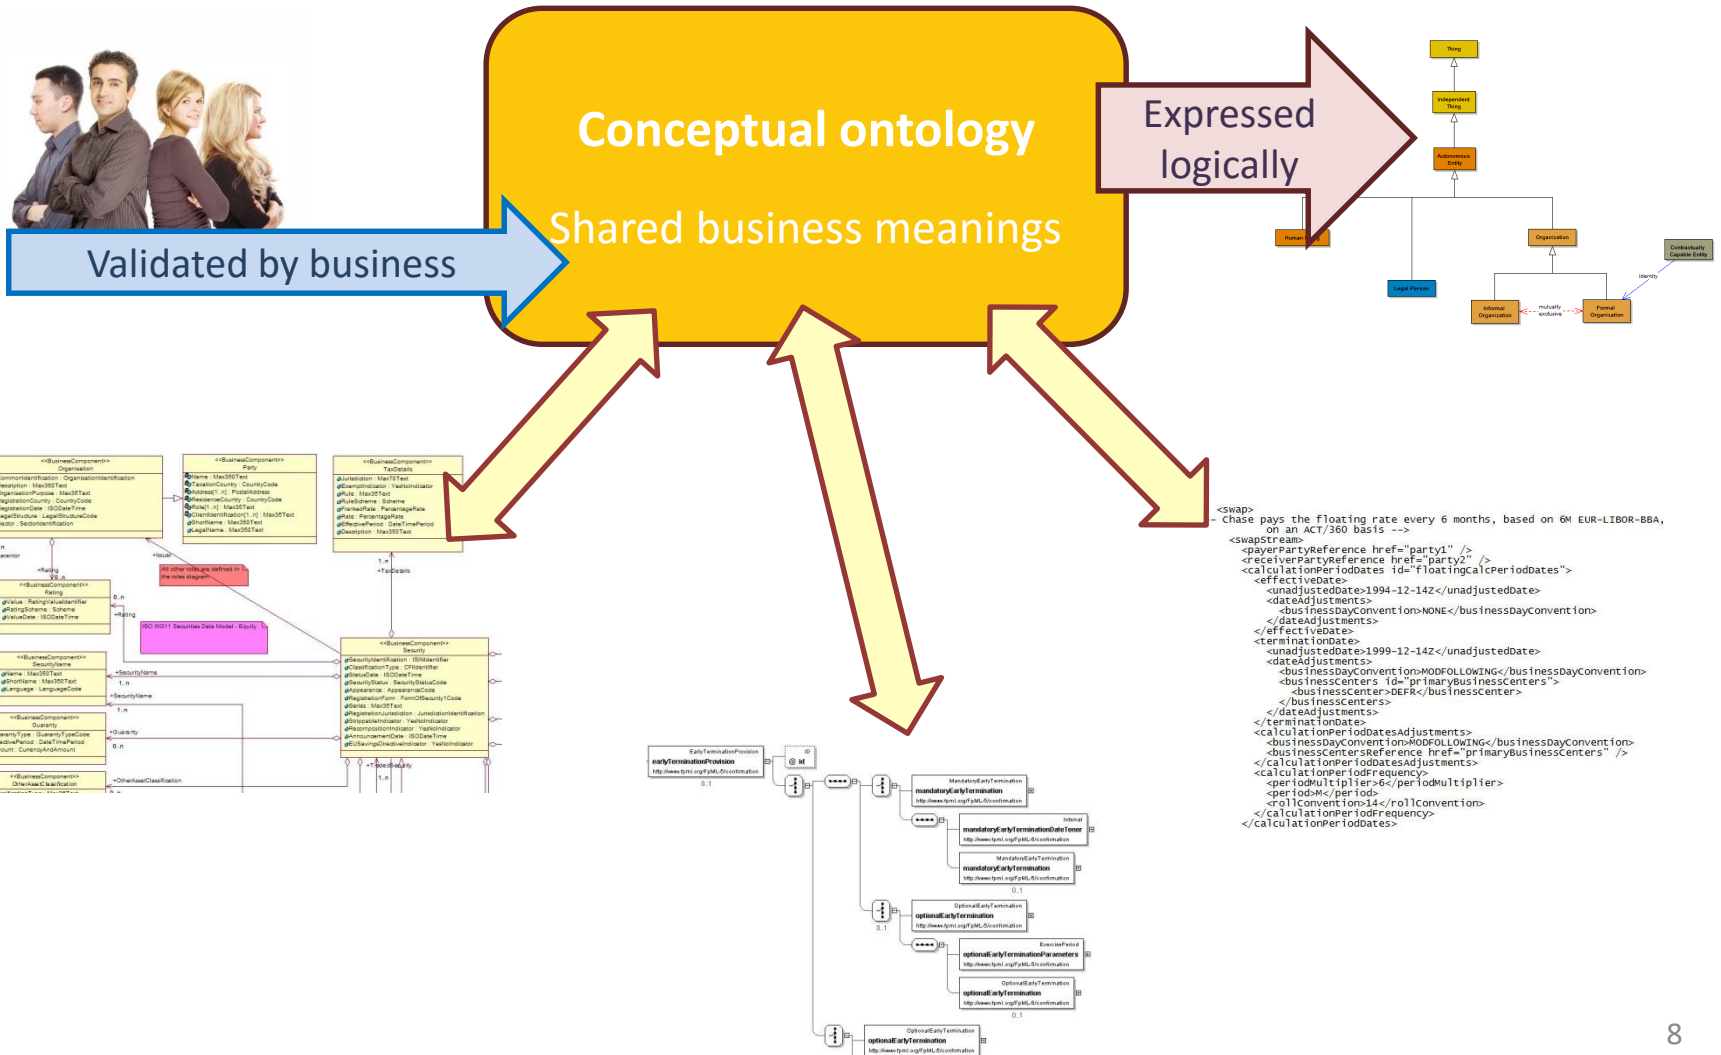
Conceptual ontology

Shared business meanings

Validated by business

Expressed logically

Thing

Independent Thing

Autonomous Entity

Human

Organization

Contractually Capable Entity

Legal Person

Informal Organization

mutually exclusive

Formal Organization

identity

<<BusinessComponent>>
Organization

<<BusinessComponent>>
Party

<<BusinessComponent>>
TaxDetails

<<BusinessComponent>>
Rating

All other roles are defined in the roles diagram

ISO WG11 Securities Data Model - Equity

<<BusinessComponent>>
SecurityName

<<BusinessComponent>>
Security

<<BusinessComponent>>
Guaranty

<<BusinessComponent>>
OtherAssetClassification

<swap>
- Chase pays the floating rate every 6 months, based on 6M EUR-LIBOR-BBA, on an ACT/360 basis -->
<swapStream>
<payerPartyReference href="party1" />
<receiverPartyReference href="party2" />
<calculationPeriodDates id="floatingCalcPeriodDates">
<effectiveDate>
<unadjustedDate>1994-12-14Z</unadjustedDate>
<dateAdjustments>
<businessDayConvention>NONE</businessDayConvention>
</dateAdjustments>
</effectiveDate>
<terminationDate>
<unadjustedDate>1999-12-14Z</unadjustedDate>
<dateAdjustments>
<businessDayConvention>MODFOLLOWING</businessDayConvention>
<businessCenters id="primaryBusinessCenters">
<businessCenter>DEFR</businessCenter>
</businessCenters>
</dateAdjustments>
</terminationDate>
<calculationPeriodDatesAdjustments>
<businessDayConvention>MODFOLLOWING</businessDayConvention>
<businessCentersReference href="primaryBusinessCenters" />
</calculationPeriodDatesAdjustments>
<calculationPeriodFrequency>
<periodMultiplier>6</periodMultiplier>
<period>M</period>
<rollConvention>14</rollConvention>
</calculationPeriodFrequency>
</calculationPeriodDates>

earlyTerminationProvision
mandatoryEarlyTermination
mandatoryEarlyTerminationDateTenor
mandatoryEarlyTermination
optionalEarlyTermination
optionalEarlyTerminationParameters
optionalEarlyTermination
optionalEarlyTermination

8